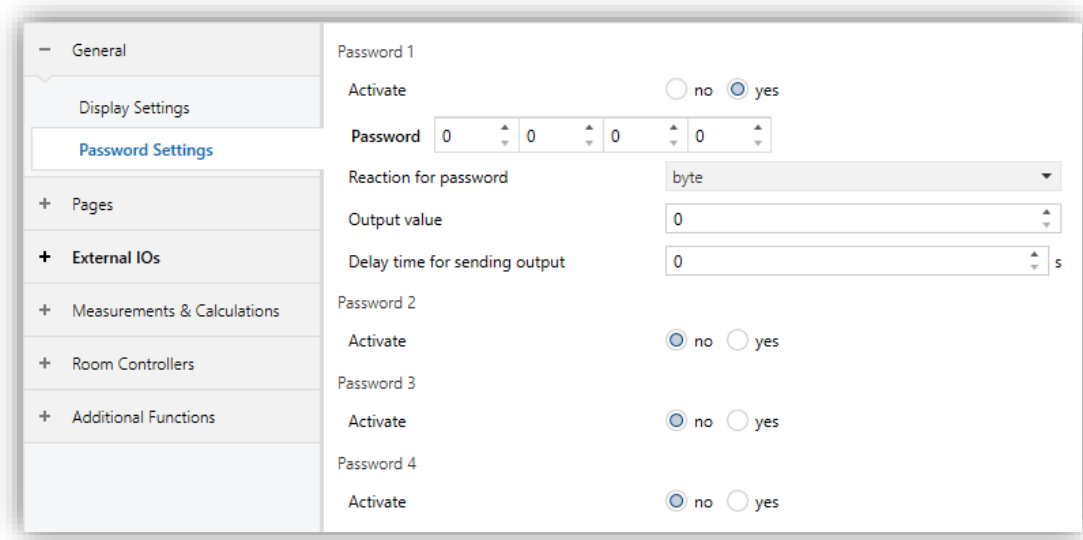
− General

Display Settings

Password Settings

+ Pages

+ External IOs

+ Measurements & Calculations

+ Room Controllers

+ Additional Functions

Password 1

Activate no yes

Password 0 0 0 0

Reaction for password byte

Output value 0

Delay time for sending output 0 s

Password 2

Activate no yes

Password 3

Activate no yes

Password 4

Activate no yes